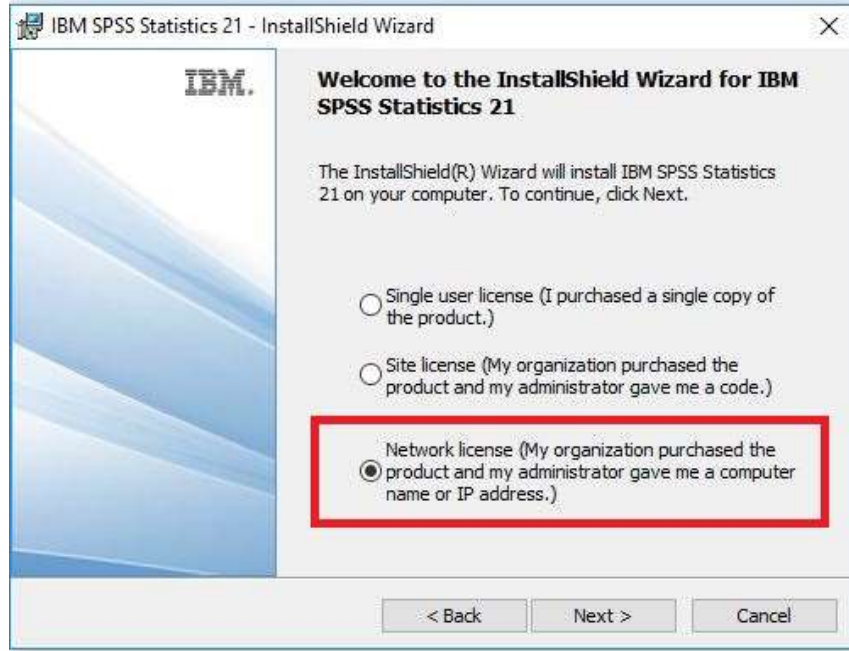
IBM SPSS Statistics 21 - InstallShield Wizard

×

IBM.

Welcome to the InstallShield Wizard for IBM SPSS Statistics 21

The InstallShield(R) Wizard will install IBM SPSS Statistics 21 on your computer. To continue, click Next.

Single user license (I purchased a single copy of the product.)

Site license (My organization purchased the product and my administrator gave me a code.)

Network license (My organization purchased the product and my administrator gave me a computer name or IP address.)

< Back

Next >

Cancel